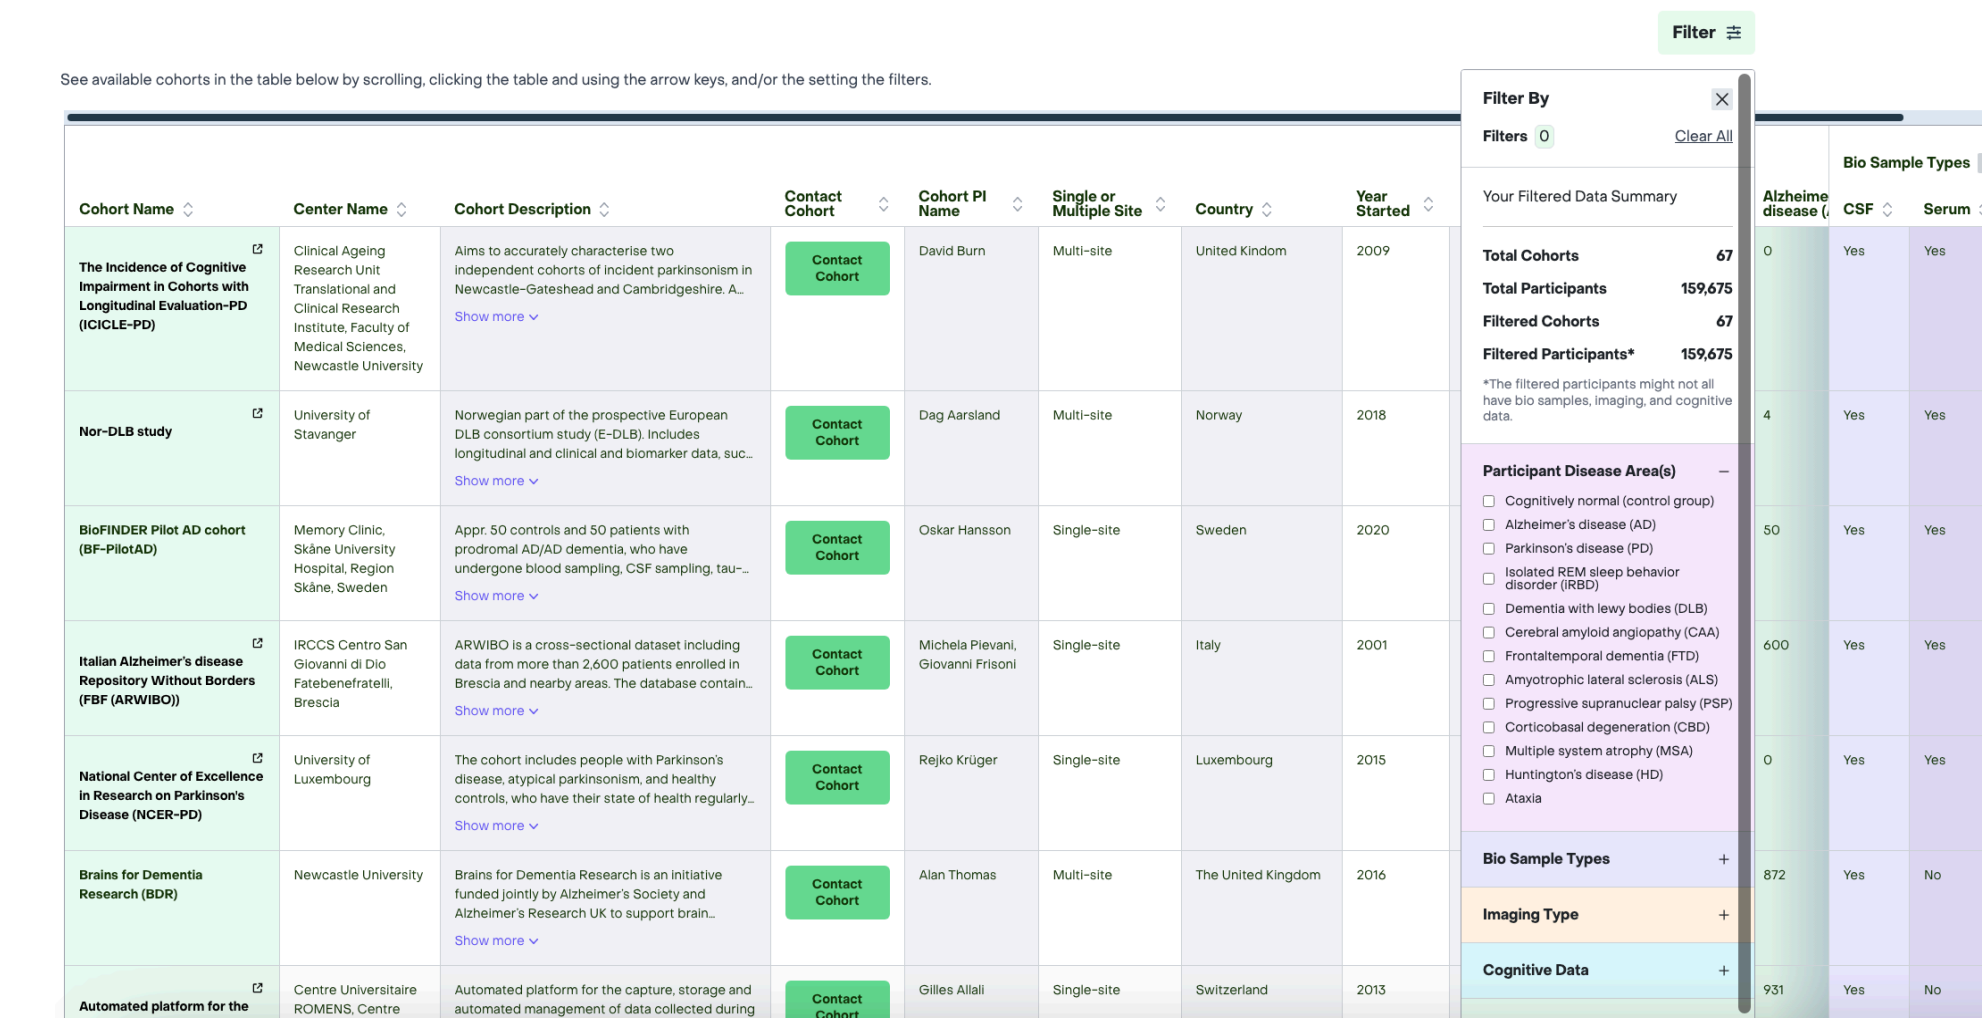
Filter

See available cohorts in the table below by scrolling, clicking the table and using the arrow keys, and/or the setting the filters.

| Cohort Name | Center Name | Cohort Description | Contact Cohort | Cohort PI Name | Single or Multiple Site | Country | Year Started | Alzheime disease ( | CSF | Serum |
|---|---|---|---|---|---|---|---|---|---|---|
| The Incidence of Cognitive Impairment in Cohorts with Longitudinal Evaluation-PD (ICICLE-PD) | Clinical Ageing Research Unit Translational and Clinical Research Institute, Faculty of Medical Sciences, Newcastle University | Aims to accurately characterise two independent cohorts of incident parkinsonism in Newcastle-Gateshead and Cambridgeshire. A... Show more | Contact Cohort | David Burn | Multi-site | United Kindom | 2009 | 0 | Yes | Yes |
| Nor-DLB study | University of Stavanger | Norwegian part of the prospective European DLB consortium study (E-DLB). Includes longitudinal and clinical and biomarker data, suc... Show more | Contact Cohort | Dag Aarsland | Multi-site | Norway | 2018 | 4 | Yes | Yes |
| BioFINDER Pilot AD cohort (BF-PilotAD) | Memory Clinic, Skåne University Hospital, Region Skåne, Sweden | Appr. 50 controls and 50 patients with prodromal AD/AD dementia, who have undergone blood sampling, CSF sampling, tau-... Show more | Contact Cohort | Oskar Hansson | Single-site | Sweden | 2020 | 50 | Yes | Yes |
| Italian Alzheimer's disease Repository Without Borders (FBF (ARWIBO)) | IRCCS Centro San Giovanni di Dio Fatebenefratelli, Brescia | ARWIBO is a cross-sectional dataset including data from more than 2,600 patients enrolled in Brescia and nearby areas. The database contain... Show more | Contact Cohort | Michela Pievani, Giovanni Frisoni | Single-site | Italy | 2001 | 600 | Yes | Yes |
| National Center of Excellence in Research on Parkinson's Disease (NCER-PD) | University of Luxembourg | The cohort includes people with Parkinson's disease, atypical parkinsonism, and healthy controls, who have their state of health regularly... Show more | Contact Cohort | Rejko Krüger | Single-site | Luxembourg | 2015 | 0 | Yes | Yes |
| Brains for Dementia Research (BDR) | Newcastle University | Brains for Dementia Research is an initiative funded jointly by Alzheimer's Society and Alzheimer's Research UK to support brain... Show more | Contact Cohort | Alan Thomas | Multi-site | The United Kingdom | 2016 | 872 | Yes | No |
| Automated platform for the | Centre Universitaire ROMENS, Centre | Automated platform for the capture, storage and automated management of data collected during | Contact Cohort | Gilles Allali | Single-site | Switzerland | 2013 | 931 | Yes | No |

Bio Sample Types

Filter By
Filters 0 Clear All
Your Filtered Data Summary
Total Cohorts 67
Total Participants 159,675
Filtered Cohorts 67
Filtered Participants* 159,675
*The filtered participants might not all have bio samples, imaging, and cognitive data.

Participant Disease Area(s)
Cognitively normal (control group)
Alzheimer's disease (AD)
Parkinson's disease (PD)
Isolated REM sleep behavior disorder (iRBD)
Dementia with lewy bodies (DLB)
Cerebral amyloid angiopathy (CAA)
Frontaltemporal dementia (FTD)
Amyotrophic lateral sclerosis (ALS)
Progressive supranuclear palsy (PSP)
Corticobasal degeneration (CBD)
Multiple system atrophy (MSA)
Huntington's disease (HD)
Ataxia

Bio Sample Types +
Imaging Type +
Cognitive Data +